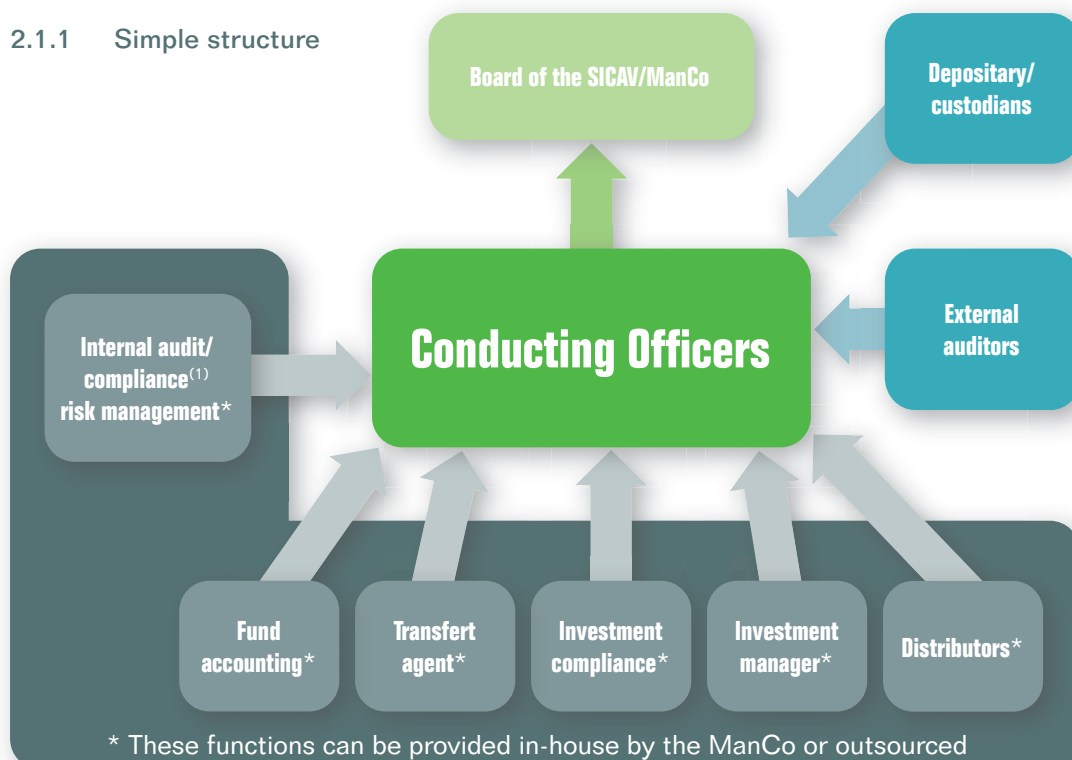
2.1.1 Simple structure

Board of the SICAV/ManCo

Depositary/ custodians

Internal audit/ compliance$^{(1)}$ risk management*

Conducting Officers

External auditors

Fund accounting*

Transfert agent*

Investment compliance*

Investment manager*

Distributors*

* These functions can be provided in-house by the ManCo or outsourced